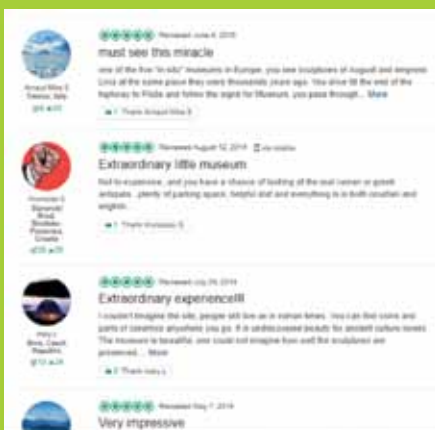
Arnaud Mike S
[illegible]

Reviewed June 6, 2019
must see this miracle
one of the few "in situ" museums in Europe, you see sculptures of Augusti and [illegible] ... live at the same place they were thousands years ago. You drive till the end of the highway to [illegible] and follow the signs for Museum, you pass through... More

1 Thank Arnaud Mike S

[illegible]
Zagreb,
Croatia

Reviewed August 12, 2019 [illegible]
Extraordinary little museum
Not to expensive, and you have a chance of looking at the real roman or greek antiques. plenty of parking space, helpful staff and everything is in both croatian and english.

1 Thank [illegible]

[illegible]
Brno, Czech Republic

Reviewed July 29, 2019
Extraordinary experience!!!
I couldn't imagine the site, people still live as in roman times. You can find coins and parts of ceramics anywhere you go. It is underscored beauty for ancient culture lovers. The museum is beautiful, one could not imagine how well the sculptures are preserved.... More

2 Thank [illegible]

Reviewed May 7, 2019
Very impressive